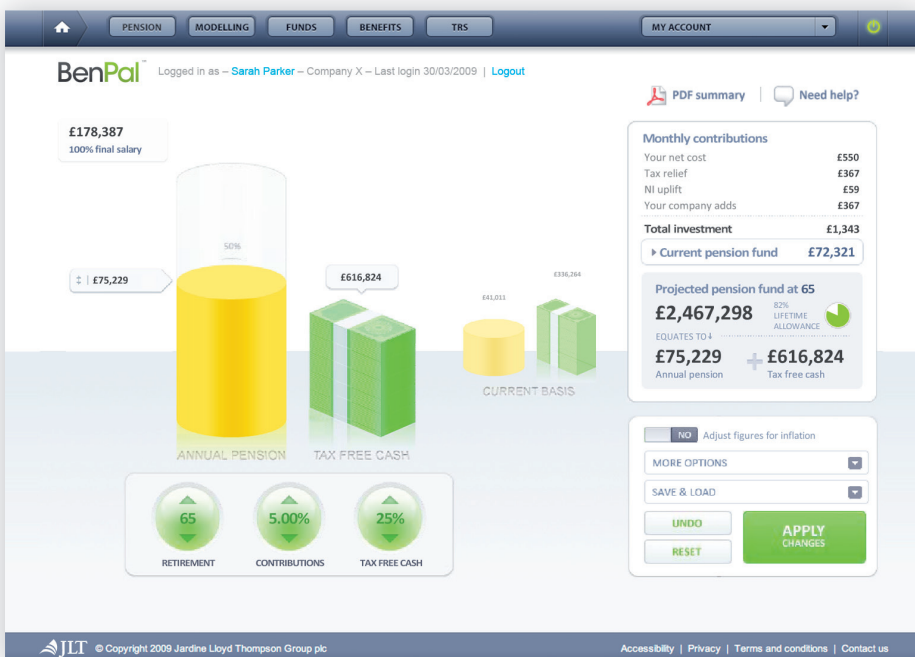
PENSION MODELLING FUNDS BENEFITS TRS MY ACCOUNT

BenPal™ Logged in as – Sarah Parker – Company X – Last login 30/03/2009 | Logout

PDF summary | Need help?

£178,387
100% final salary

50%

£75,229

£616,824

£41,011

£336,264

CURRENT BASIS

ANNUAL PENSION TAX FREE CASH

65 RETIREMENT
5.00% CONTRIBUTIONS
25% TAX FREE CASH

Monthly contributions

| | |
|---|---|
| Your net cost | £550 |
| Tax relief | £367 |
| NI uplift | £59 |
| Your company adds | £367 |
| Total investment | £1,343 |

Current pension fund £72,321

Projected pension fund at 65
£2,467,298 82% LIFETIME ALLOWANCE
EQUATES TO
£75,229 Annual pension + £616,824 Tax free cash

NO Adjust figures for inflation

MORE OPTIONS

SAVE & LOAD

UNDO

RESET

APPLY CHANGES

JLT © Copyright 2009 Jardine Lloyd Thompson Group plc

Accessibility | Privacy | Terms and conditions | Contact us